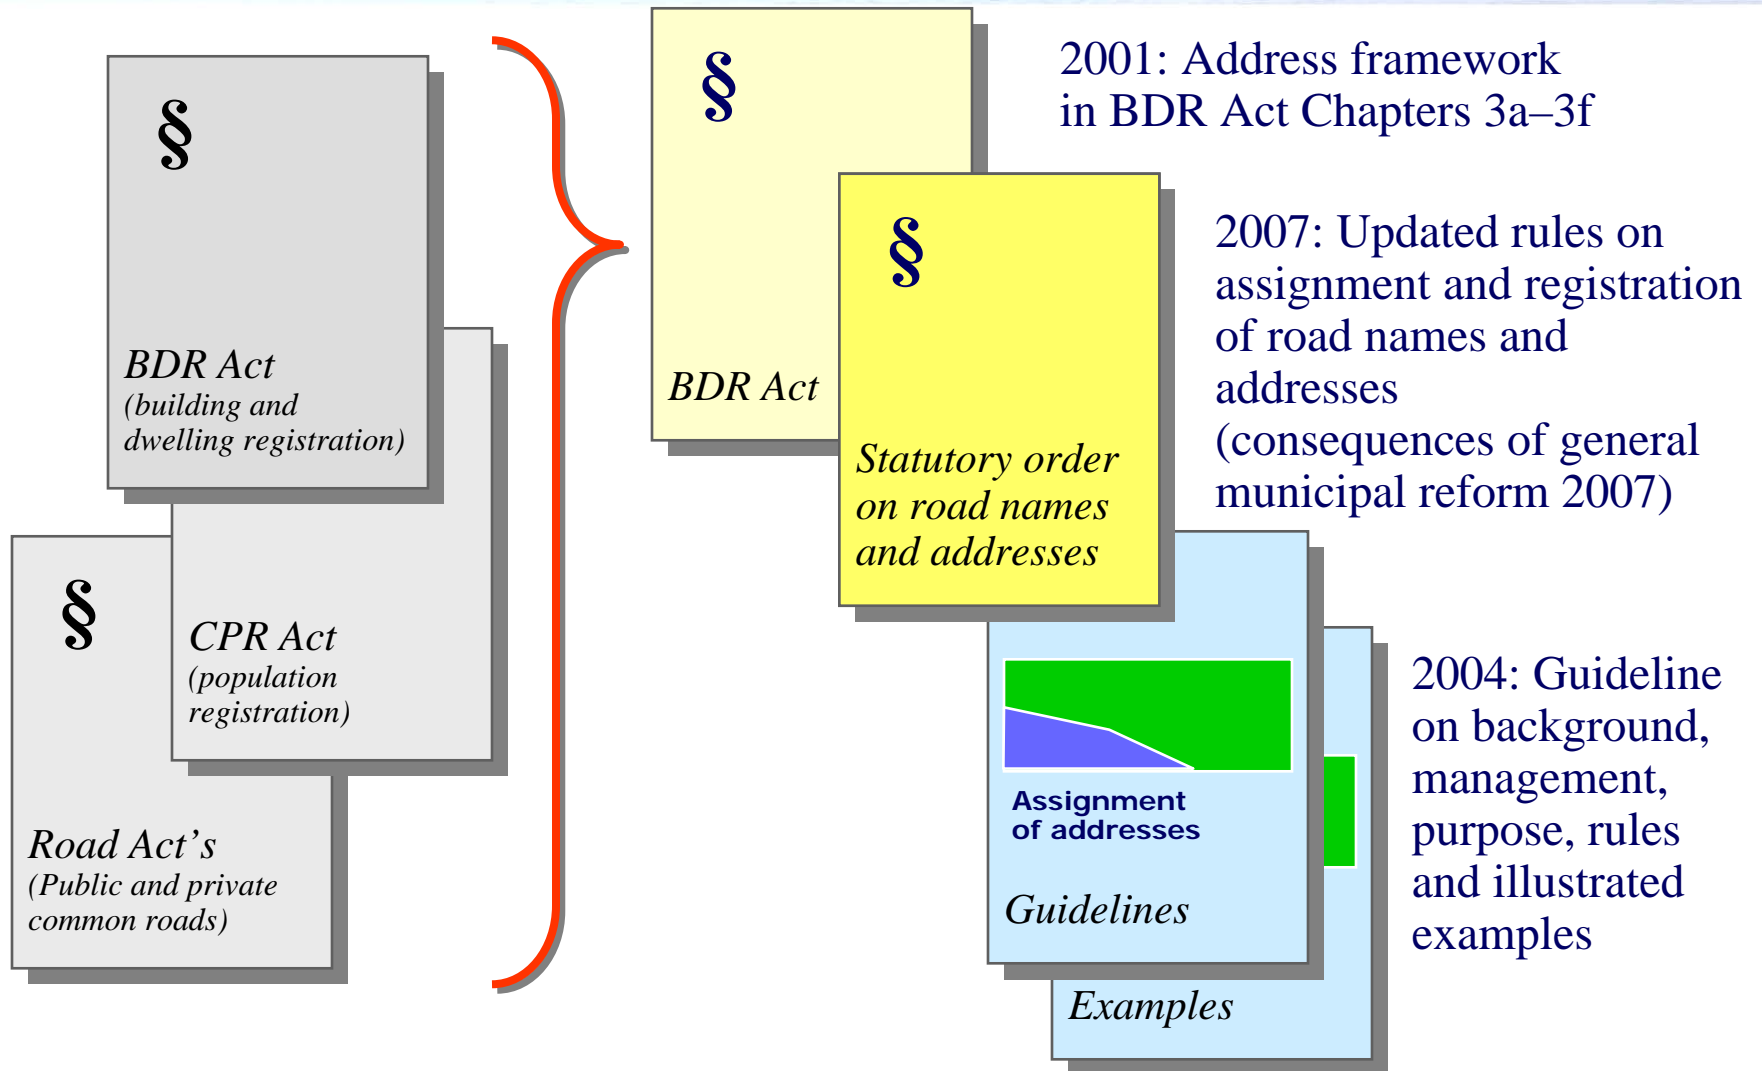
§

BDR Act
(building and dwelling registration)

CPR Act
(population registration)

§

Road Act's
(Public and private common roads)

§

BDR Act

2001: Address framework in BDR Act Chapters 3a–3f

§

Statutory order on road names and addresses

2007: Updated rules on assignment and registration of road names and addresses (consequences of general municipal reform 2007)

Assignment of addresses

Guidelines

Examples

2004: Guideline on background, management, purpose, rules and illustrated examples